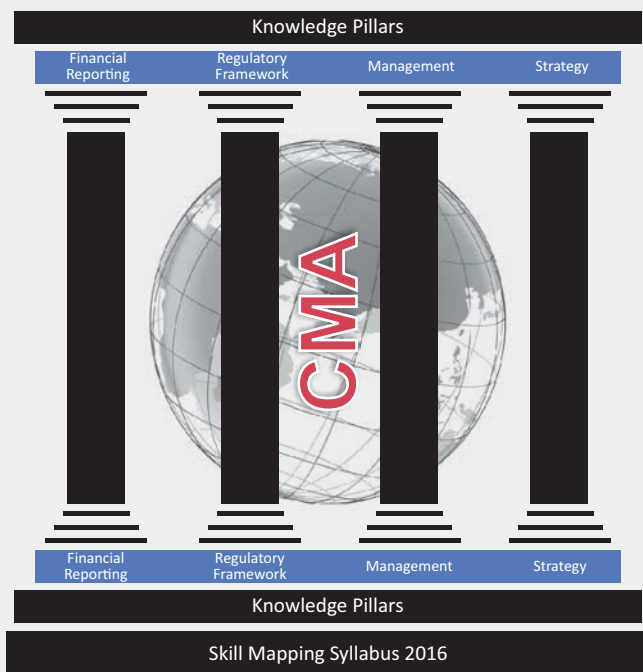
Knowledge Pillars

Financial Reporting

Regulatory Framework

Management

Strategy

CMA

Financial Reporting

Regulatory Framework

Management

Strategy

Knowledge Pillars

Skill Mapping Syllabus 2016